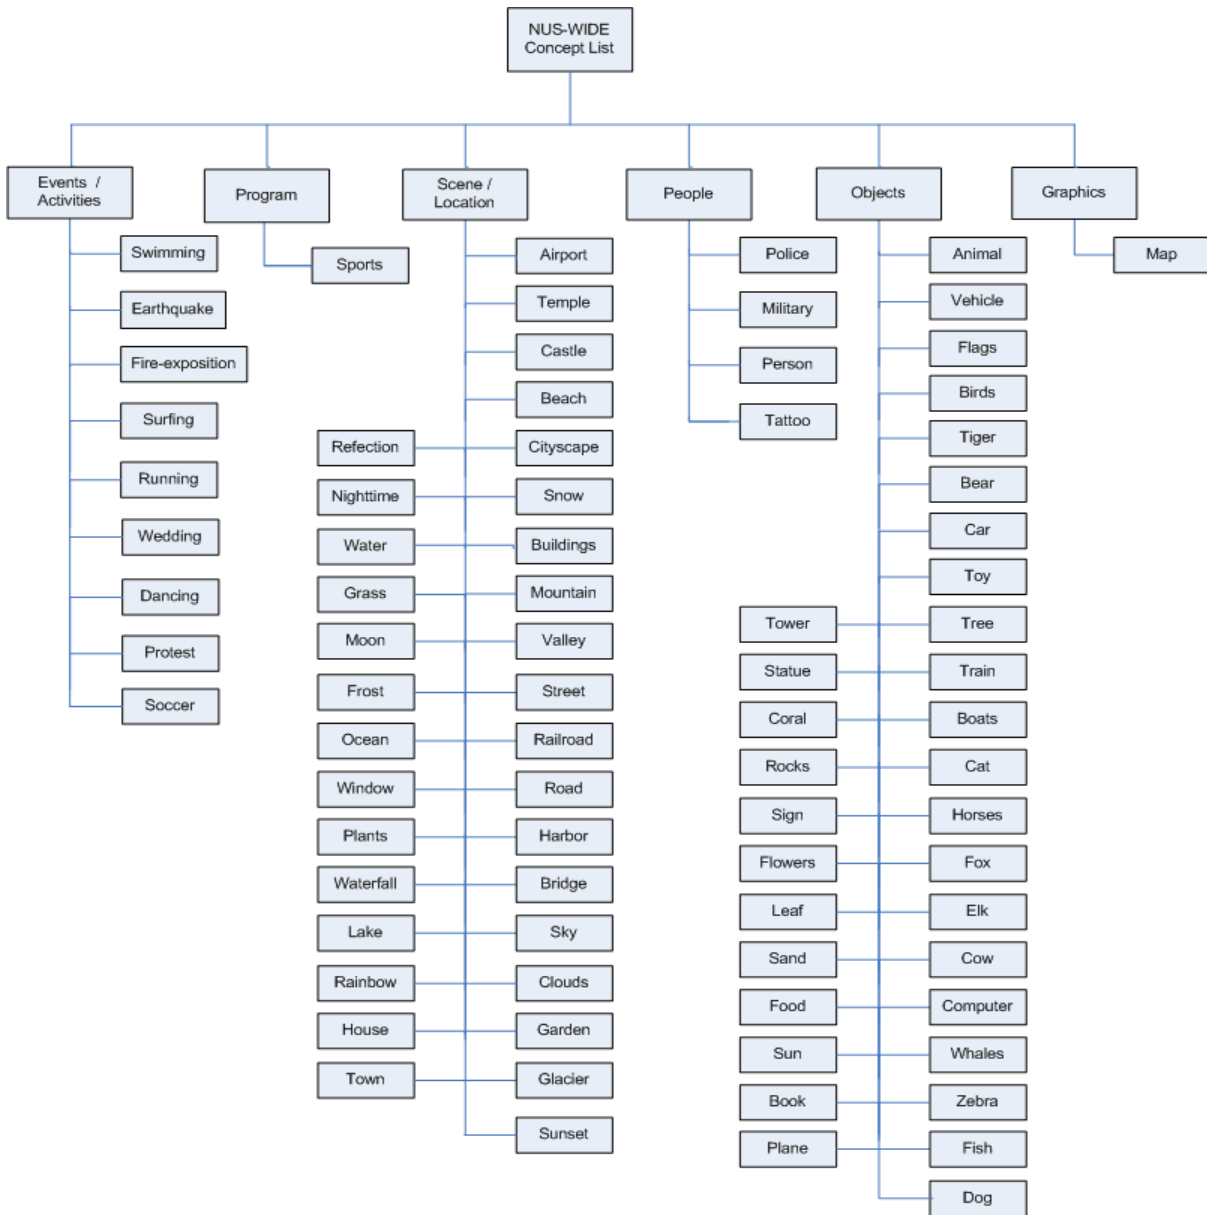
NUS-WIDE Concept List

Events / Activities

Swimming

Earthquake

Fire-exposition

Surfing

Running

Wedding

Dancing

Protest

Soccer

Program

Sports

Scene / Location

Airport

Temple

Castle

Beach

Refection

Cityscape

Nighttime

Snow

Water

Buildings

Grass

Mountain

Moon

Valley

Frost

Street

Ocean

Railroad

Window

Road

Plants

Harbor

Waterfall

Bridge

Lake

Sky

Rainbow

Clouds

House

Garden

Town

Glacier

Sunset

People

Police

Military

Person

Tattoo

Objects

Animal

Vehicle

Flags

Birds

Tiger

Bear

Car

Toy

Tower

Tree

Statue

Train

Coral

Boats

Rocks

Cat

Sign

Horses

Flowers

Fox

Leaf

Elk

Sand

Cow

Food

Computer

Sun

Whales

Book

Zebra

Plane

Fish

Dog

Graphics

Map